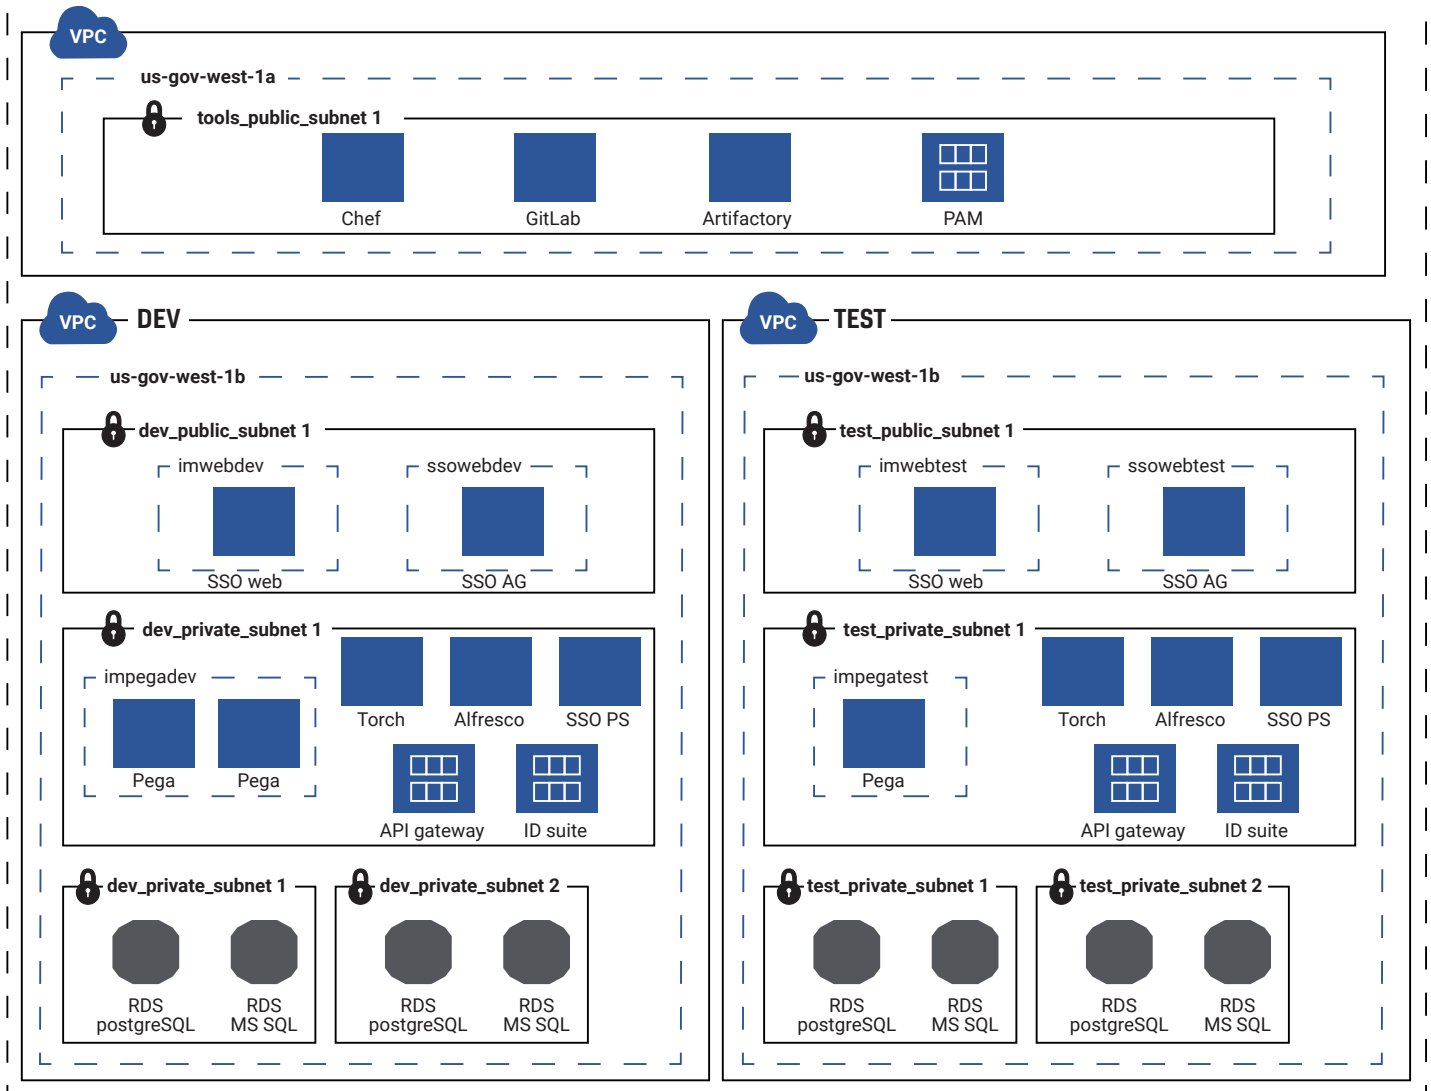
VPC

us-gov-west-1a

tools_public_subnet 1

Chef

GitLab

Artifactory

PAM

VPC DEV

us-gov-west-1b

dev_public_subnet 1

imwebdev

SSO web

ssowebdev

SSO AG

dev_private_subnet 1

impegadev

Pega

Pega

Torch

Alfresco

SSO PS

API gateway

ID suite

dev_private_subnet 1

RDS postgreSQL

RDS MS SQL

dev_private_subnet 2

RDS postgreSQL

RDS MS SQL

VPC TEST

us-gov-west-1b

test_public_subnet 1

imwebtest

SSO web

ssowebtest

SSO AG

test_private_subnet 1

impegatest

Pega

Torch

Alfresco

SSO PS

API gateway

ID suite

test_private_subnet 1

RDS postgreSQL

RDS MS SQL

test_private_subnet 2

RDS postgreSQL

RDS MS SQL